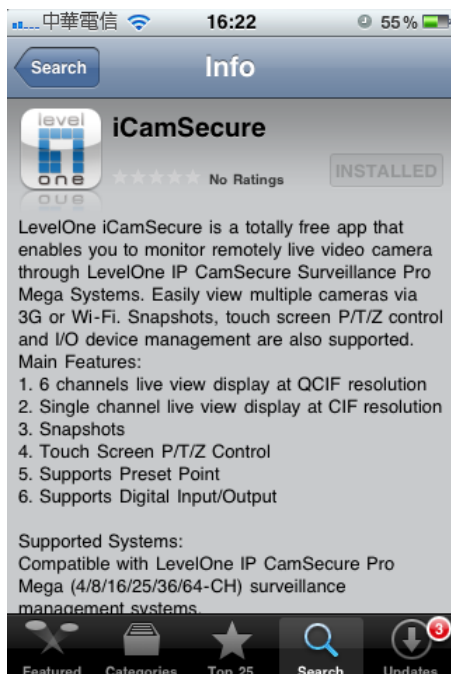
中華電信 16:22 55 %

Search Info

level one

iCamSecure

No Ratings

INSTALLED

LevelOne iCamSecure is a totally free app that enables you to monitor remotely live video camera through LevelOne IP CamSecure Surveillance Pro Mega Systems. Easily view multiple cameras via 3G or Wi-Fi. Snapshots, touch screen P/T/Z control and I/O device management are also supported.
Main Features:
1. 6 channels live view display at QCIF resolution
2. Single channel live view display at CIF resolution
3. Snapshots
4. Touch Screen P/T/Z Control
5. Supports Preset Point
6. Supports Digital Input/Output

Supported Systems:
Compatible with LevelOne IP CamSecure Pro Mega (4/8/16/25/36/64-CH) surveillance management systems.

Featured Categories Top 25 Search 3 Updates